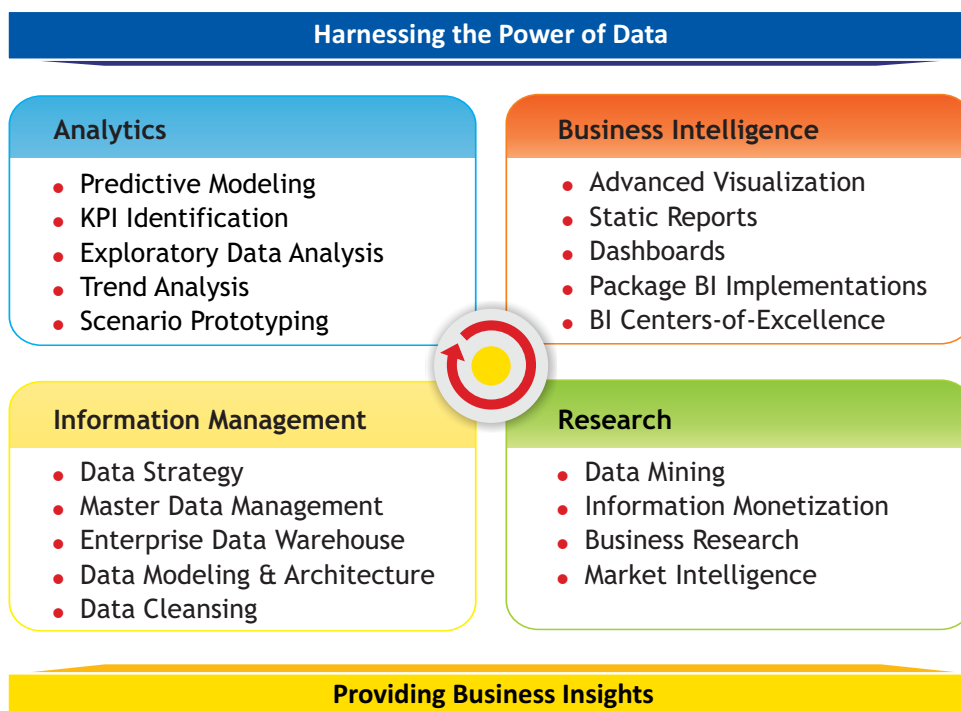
Harnessing the Power of Data

Analytics
- Predictive Modeling
- KPI Identification
- Exploratory Data Analysis
- Trend Analysis
- Scenario Prototyping

Business Intelligence
- Advanced Visualization
- Static Reports
- Dashboards
- Package BI Implementations
- BI Centers-of-Excellence

Information Management
- Data Strategy
- Master Data Management
- Enterprise Data Warehouse
- Data Modeling & Architecture
- Data Cleansing

Research
- Data Mining
- Information Monetization
- Business Research
- Market Intelligence

Providing Business Insights